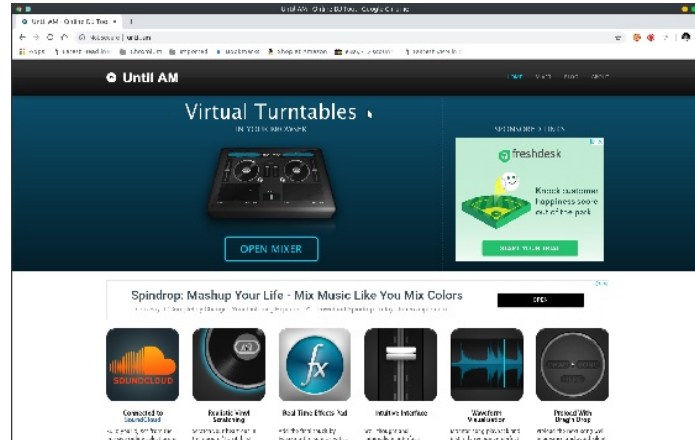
Until AM - Online DJ Tool - Google Chrome

Until AM - Online DJ Too ×

Until AM

Virtual Turntables

IN YOUR BROWSER

OPEN MIXER

SPONSORED OFFERS

freshdesk

Knock customer happiness score out of the park

START YOUR TRIAL

Spindrop: Mashup Your Life - Mix Music Like You Mix Colors

OPEN

SOUNDCLOUD

fx

Connected to SoundCloud

Realistic Vinyl Scratching

Real Time Effects Pad

Intuitive Interface

Waveform Visualization

Preload With Drag'n Drop